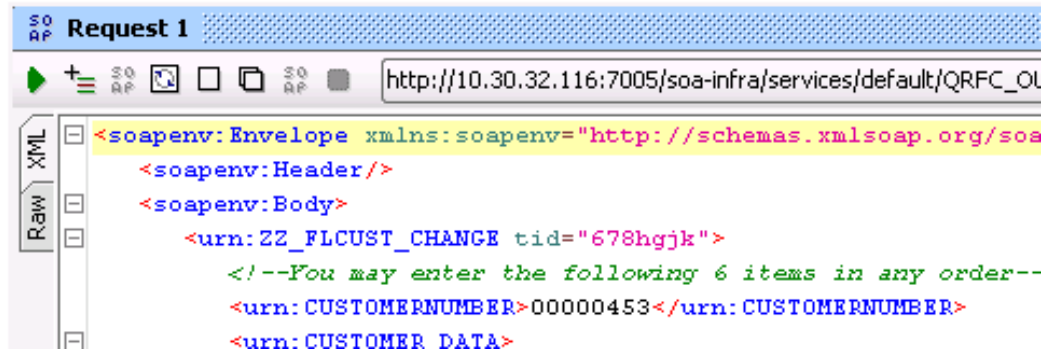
SO AP Request 1

http://10.30.32.116:7005/soa-infra/services/default/QRFC_O

XML
Raw

<soapenv:Envelope xmlns:soapenv="http://schemas.xmlsoap.org/soa
<soapenv:Header/>
<soapenv:Body>
<urn:ZZ_FLCUST_CHANGE tid="678hgjk">
<!--You may enter the following 6 items in any order--
<urn:CUSTOMERNUMBER>00000453</urn:CUSTOMERNUMBER>
<urn:CUSTOMER_DATA>